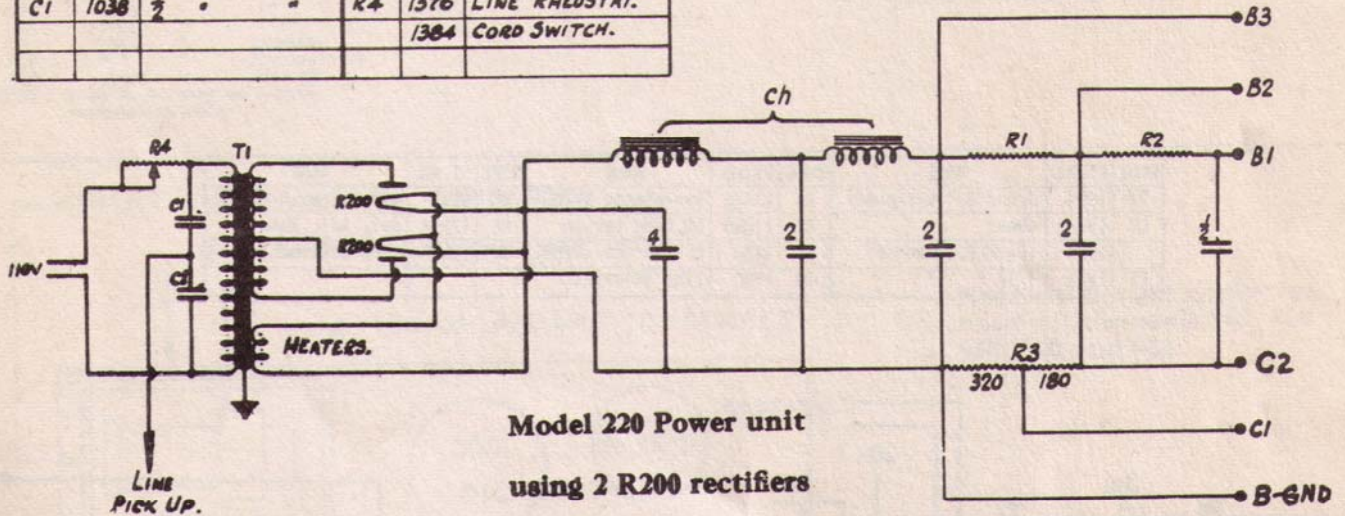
| C1 | 1038 | $\frac{1}{2}$ " " | R4 | 1376 | LINE RHEOSTAT. |
|---|---|---|---|---|---|
| | | | | 1384 | CORD SWITCH. |
| | | | | | |

B3
B2
Ch
R4
T1
R1
R2
B1
C1
R200
R200
C1
110V
4
2
2
2
$\frac{1}{2}$
HEATERS.
R3
C2
320
180
Model 220 Power unit
C1
using 2 R200 rectifiers
LINE PICK UP.
B-GND